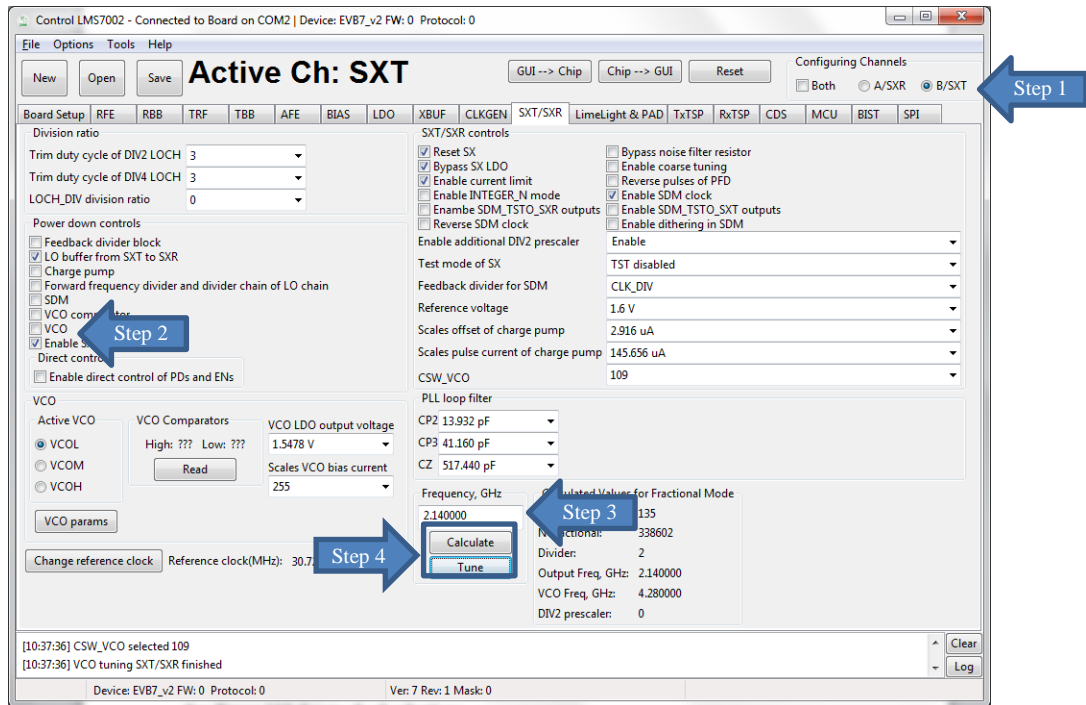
Control LMS7002 - Connected to Board on COM2 | Device: EVB7_v2 FW: 0 Protocol: 0

File Options Tools Help

New Open Save Active Ch: SXT

GUI --> Chip Chip --> GUI Reset

Configuring Channels
Both A/SXR B/SXT

Step 1

Board Setup RFE RBB TRF TBB AFE BIAS LDO XBUF CLKGEN SXT/SXR LimeLight & PAD TxTSP RxTSP CDS MCU BIST SPI

Division ratio
Trim duty cycle of DIV2 LOCH 3
Trim duty cycle of DIV4 LOCH 3
LOCH_DIV division ratio 0

Power down controls
Feedback divider block
LO buffer from SXT to SXR
Charge pump
Forward frequency divider and divider chain of LO chain
SDM
VCO com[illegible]
VCO
Enable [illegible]
Direct contro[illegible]
Enable direct control of PDs and ENs

Step 2

SXT/SXR controls
Reset SX
Bypass SX LDO
Enable current limit
Enable INTEGER_N mode
Enambe SDM_TSTO_SXR outputs
Reverse SDM clock
Bypass noise filter resistor
Enable coarse tuning
Reverse pulses of PFD
Enable SDM clock
Enable SDM_TSTO_SXT outputs
Enable dithering in SDM
Enable additional DIV2 prescaler Enable
Test mode of SX TST disabled
Feedback divider for SDM CLK_DIV
Reference voltage 1.6 V
Scales offset of charge pump 2.916 uA
Scales pulse current of charge pump 145.656 uA
CSW_VCO 109

VCO
Active VCO
VCOL
VCOM
VCOH
VCO Comparators
High: ??? Low: ???
Read
VCO LDO output voltage
1.5478 V
Scales VCO bias current
255
VCO params

PLL loop filter
CP2 13.932 pF
CP3 41.160 pF
CZ 517.440 pF

Frequency, GHz
2.140000
Calculate
Tune

Step 3
Step 4

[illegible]ulated Values for Fractional Mode
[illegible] 135
N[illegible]ctional: 338602
Divider: 2
Output Freq, GHz: 2.140000
VCO Freq, GHz: 4.280000
DIV2 prescaler: 0

Change reference clock Reference clock(MHz): 30.7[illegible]

[10:37:36] CSW_VCO selected 109
[10:37:36] VCO tuning SXT/SXR finished

Clear
Log

Device: EVB7_v2 FW: 0 Protocol: 0 Ver: 7 Rev: 1 Mask: 0